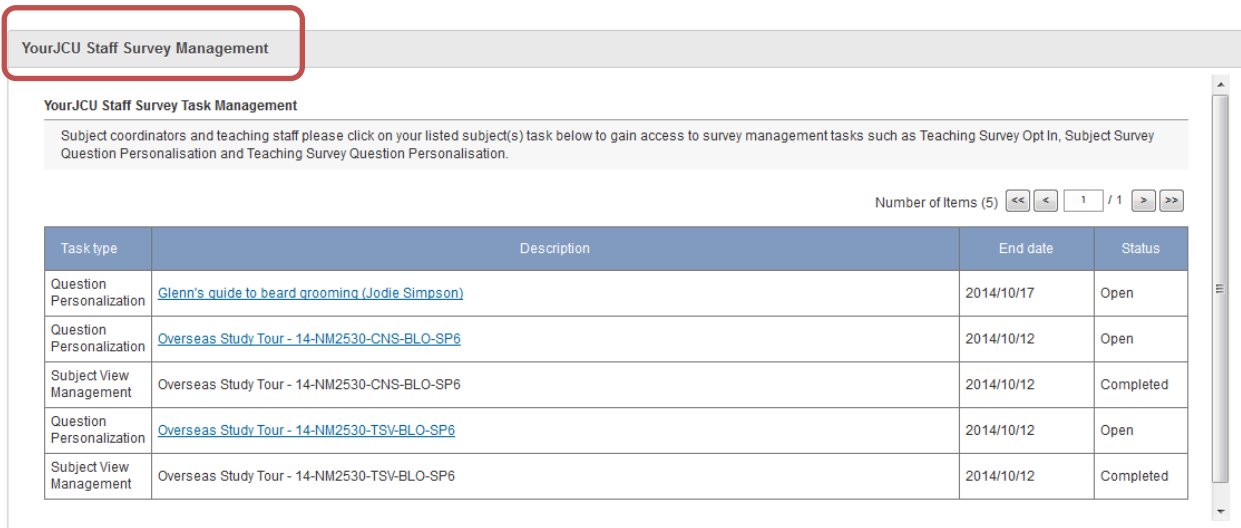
YourJCU Staff Survey Management

YourJCU Staff Survey Task Management

Subject coordinators and teaching staff please click on your listed subject(s) task below to gain access to survey management tasks such as Teaching Survey Opt In, Subject Survey Question Personalisation and Teaching Survey Question Personalisation.

Number of Items (5) << < 1 / 1 > >>

| Task type | Description | End date | Status |
|---|---|---|---|
| Question Personalization | Glenn's guide to beard grooming (Jodie Simpson) | 2014/10/17 | Open |
| Question Personalization | Overseas Study Tour - 14-NM2530-CNS-BLO-SP6 | 2014/10/12 | Open |
| Subject View Management | Overseas Study Tour - 14-NM2530-CNS-BLO-SP6 | 2014/10/12 | Completed |
| Question Personalization | Overseas Study Tour - 14-NM2530-TSV-BLO-SP6 | 2014/10/12 | Open |
| Subject View Management | Overseas Study Tour - 14-NM2530-TSV-BLO-SP6 | 2014/10/12 | Completed |